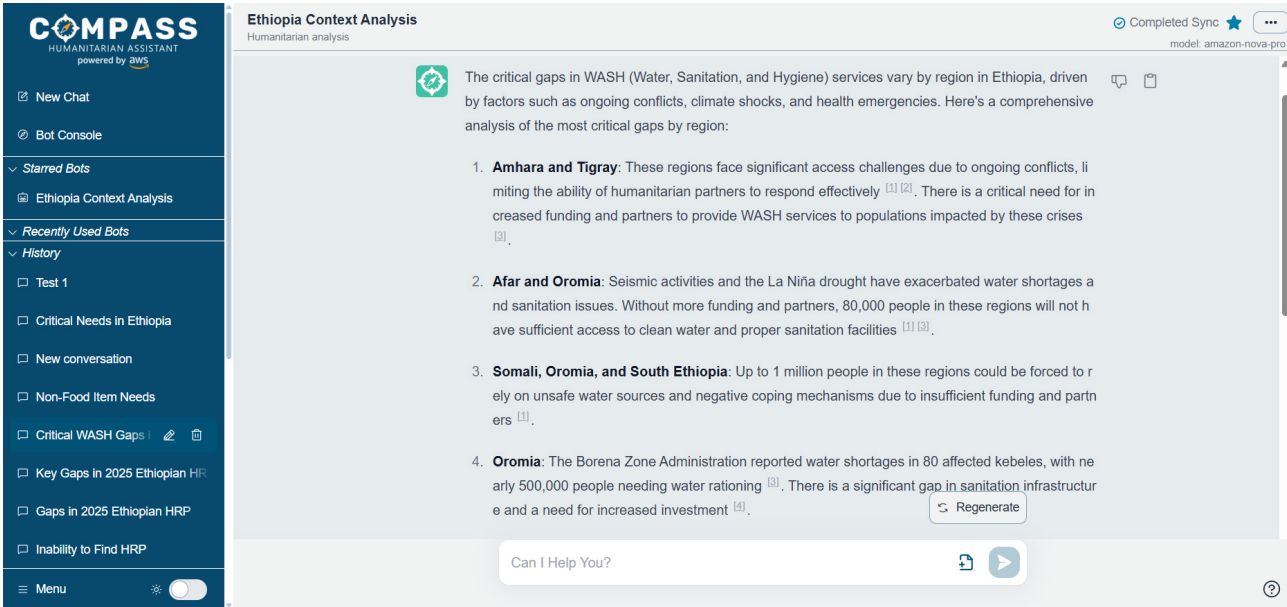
COMPASS
HUMANITARIAN ASSISTANT
powered by aws

New Chat

Bot Console

Starred Bots

Ethiopia Context Analysis

Recently Used Bots

History

Test 1

Critical Needs in Ethiopia

New conversation

Non-Food Item Needs

Critical WASH Gaps

Key Gaps in 2025 Ethiopian HR

Gaps in 2025 Ethiopian HRP

Inability to Find HRP

Menu

Ethiopia Context Analysis
Humanitarian analysis

Completed Sync

model: amazon-nova-pro

The critical gaps in WASH (Water, Sanitation, and Hygiene) services vary by region in Ethiopia, driven by factors such as ongoing conflicts, climate shocks, and health emergencies. Here's a comprehensive analysis of the most critical gaps by region:

1. **Amhara and Tigray**: These regions face significant access challenges due to ongoing conflicts, limiting the ability of humanitarian partners to respond effectively [1] [2]. There is a critical need for increased funding and partners to provide WASH services to populations impacted by these crises [3].

2. **Afar and Oromia**: Seismic activities and the La Niña drought have exacerbated water shortages and sanitation issues. Without more funding and partners, 80,000 people in these regions will not have sufficient access to clean water and proper sanitation facilities [1] [3].

3. **Somali, Oromia, and South Ethiopia**: Up to 1 million people in these regions could be forced to rely on unsafe water sources and negative coping mechanisms due to insufficient funding and partners [1].

4. **Oromia**: The Borena Zone Administration reported water shortages in 80 affected kebeles, with nearly 500,000 people needing water rationing [3]. There is a significant gap in sanitation infrastructure and a need for increased investment [4].

Regenerate

Can I Help You?

?